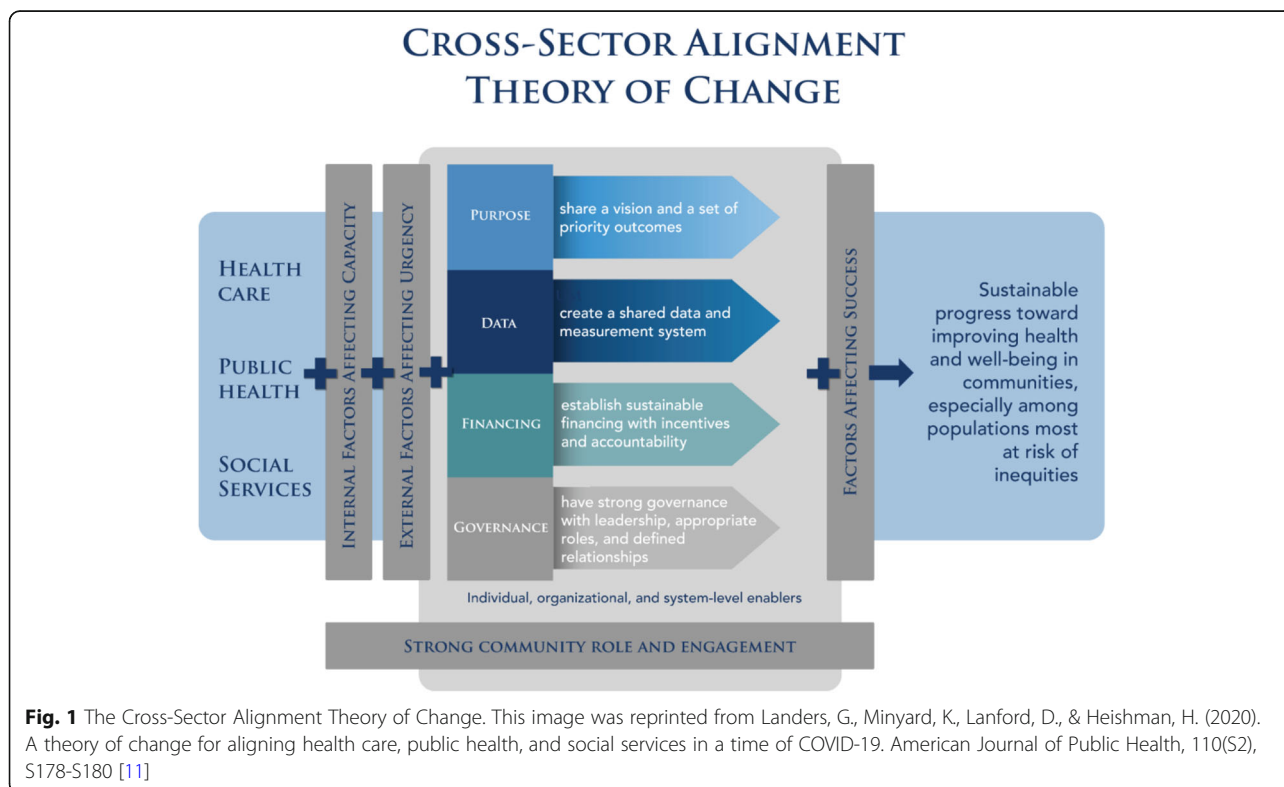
CROSS-SECTOR ALIGNMENT THEORY OF CHANGE

HEALTH CARE

PUBLIC HEALTH

SOCIAL SERVICES

INTERNAL FACTORS AFFECTING CAPACITY

EXTERNAL FACTORS AFFECTING URGENCY

PURPOSE

share a vision and a set of priority outcomes

DATA

create a shared data and measurement system

FINANCING

establish sustainable financing with incentives and accountability

GOVERNANCE

have strong governance with leadership, appropriate roles, and defined relationships

Individual, organizational, and system-level enablers

FACTORS AFFECTING SUCCESS

Sustainable progress toward improving health and well-being in communities, especially among populations most at risk of inequities

STRONG COMMUNITY ROLE AND ENGAGEMENT

Fig. 1 The Cross-Sector Alignment Theory of Change. This image was reprinted from Landers, G., Minyard, K., Lanford, D., & Heishman, H. (2020). A theory of change for aligning health care, public health, and social services in a time of COVID-19. American Journal of Public Health, 110(S2), S178-S180 [11]